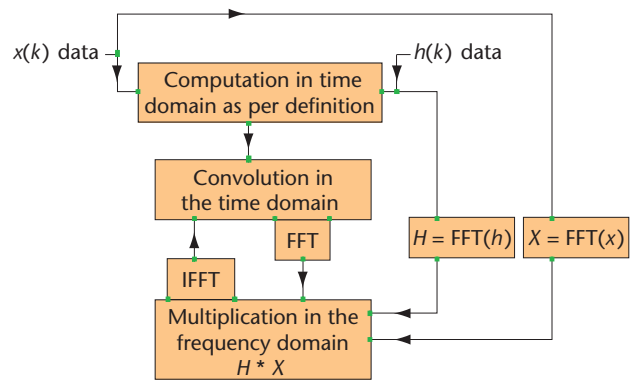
$x(k)$ data

$h(k)$ data

Computation in time domain as per definition

Convolution in the time domain

FFT

IFFT

$H = \text{FFT}(h)$

$X = \text{FFT}(x)$

Multiplication in the frequency domain $H * X$